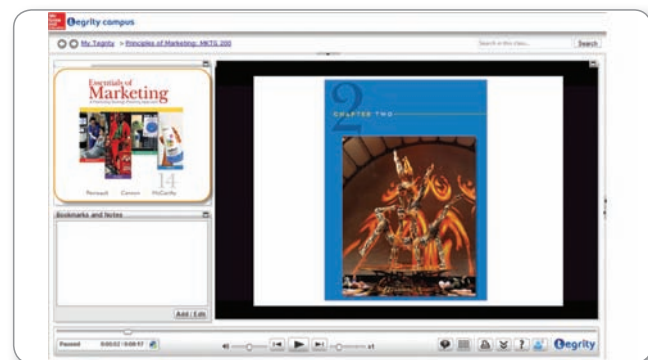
Tegrity campus

My Tegrity > Principles of Marketing: MKTG 200

Search in this class... Search

Essentials of Marketing

A Marketing Strategy Planning Approach

14

Perreault Cannon McCarthy

Bookmarks and Notes

Add / Edit

2

CHAPTER TWO

Paused 0:00:02 / 0:09:17

x1

Tegrity